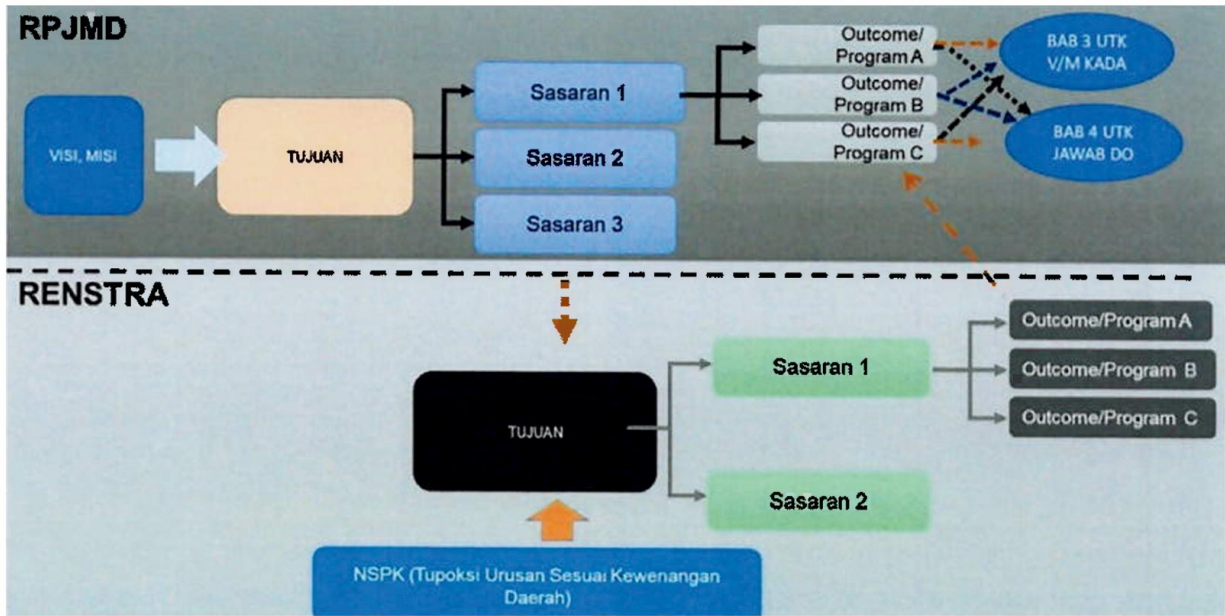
RPJMD

VISI, MISI

TUJUAN

Sasaran 1

Sasaran 2

Sasaran 3

Outcome/ Program A

Outcome/ Program B

Outcome/ Program C

BAB 3 UTK V/M KADA

BAB 4 UTK JAWAB DO

RENSTRA

TUJUAN

Sasaran 1

Sasaran 2

Outcome/Program A

Outcome/Program B

Outcome/Program C

NSPK (Tupoksi Urusan Sesuai Kewenangan Daerah)